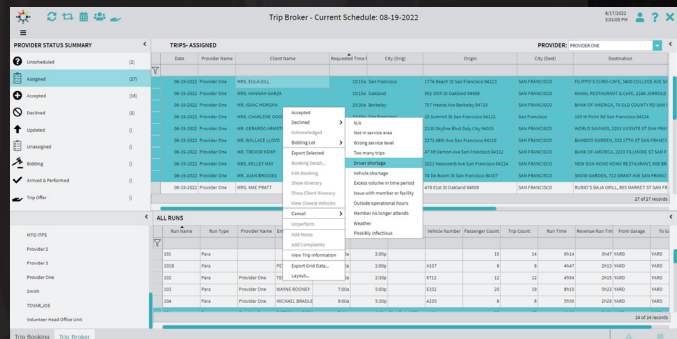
Trip Broker - Current Schedule: 08-19-2022

8/17/2022
3:01:05 PM

PROVIDER STATUS SUMMARY

Unscheduled (2)
Assigned (27)
Accepted (18)
Declined (8)
Updated (0)
Unassigned (0)
Bidding (0)
Arrived & Performed (0)
Trip Offer (0)

TRIPS- ASSIGNED

PROVIDER: PROVIDER ONE

| | Date | Provider Name | Client Name | Requested Time | City (Orig) | Origin | City (Dest) | Destination |
|---|---|---|---|---|---|---|---|---|
| | 08-19-2022 | Provider One | MRS. EULA GILL | 10:15a | San Francisco | 1776 Beach St San Francisco 94123 | SAN FRANCISCO | FILIPPO'S EURO CAFE, 3400 FILLMORE ST SA |
| | 08-19-2022 | Provider One | MRS. HANNAH GARBA | 10:15a | Oakland | 2743 Beaumont Ave Oakland 94602 | SAN FRANCISCO | KAHAI RESTAURANT & CAFE, 2246 JERROLD |
| | 08-19-2022 | Provider One | MR. ISAAC MORGAN | 10:15a | Berkeley | 757 Hearst Ave Berkeley 94710 | SAN FRANCISCO | BANK OF AMERICA, 70 GOLD COUNTRY RD |
| | 08-19-2022 | Provider One | MRS. CHARLENE GOO | | San Francisco | 20 Summit St San Francisco 94112 | San Francisco | 160 W Point Rd San Francisco 94124 |
| | 08-19-2022 | Provider One | MR. GERARDO JIMENEZ | | Oakland | 3130 Skyline Blvd Daly City 94015 | SAN FRANCISCO | WORLD SAVINGS, 2511 VICENTE ST SAN FRA |
| | 08-19-2022 | Provider One | MRS. WALLACE LLOYD | | San Francisco | 2275 48th Ave San Francisco 94116 | SAN FRANCISCO | BAMBOO GARDEN, 335 37TH ST SAN FRANCI |
| | 08-19-2022 | Provider One | MR. TREVOR KEMP | | San Francisco | 47 Mt Vernon Ave San Francisco 94112 | SAN FRANCISCO | BANK OF AMERICA, 2310 FILLMORE ST SAN |
| | 08-19-2022 | Provider One | MRS. KELLEY MAY | | San Francisco | 2021 Newcomb Ave San Francisco 94124 | SAN FRANCISCO | NEW SUN HONG KONG RESTAURANT, 606 BR |
| | 08-19-2022 | Provider One | MR. JUAN BRIDGES | | San Francisco | 74 De Boom St San Francisco 94107 | SAN FRANCISCO | SNOW GARDEN, 712 GRANT AVE SAN FRANCI |
| | 08-19-2022 | Provider One | MRS. MAE PRATT | | | 478 61st St Oakland 94609 | SAN FRANCISCO | RUBIO'S BAJA GRILL, 865 MARKET ST SAN FR |

27 of 27 records

Accepted
Declined
Acknowledged
Bidding Lot
Export Selected
Booking Detail...
Edit Booking
Show Itinerary
Show Client Itinerary
View Cleared Vehicle
Cancel
Unperform
Add Notes
Add Complaints
View Trip Information
Export Grid Data...
Layout...

N/A
Not in service area
Wrong service level
Too many trips
Driver shortage
Vehicle shortage
Excess volume in time period
Issue with member or facility
Outside operational hours
Member no longer attends
Weather
Possibly infectious

ALL RUNS

HTD ITPS
Provider 2
Provider 3
Provider One
Smith
TOVAR,JOE
Volunteer Head Office Unit

| | Run Name | Run Type | Provider Name | Driver | | | Vehicle Number | Passenger Count | Trip Count | Run Time | Revenue Run Time | From Garage | To Ga |
|---|---|---|---|---|---|---|---|---|---|---|---|---|---|
| | 101 | Para | | | 0a | 3:00p | | 15 | 14 | 8h14 | 3h47 | YARD | YARD |
| | 101B | Para | | PE | 0a | 3:00p | 4107 | 8 | 8 | 4h47 | 2h12 | YARD | YARD |
| | 102 | Para | Provider One | TE | 0a | 3:00p | 6712 | 12 | 12 | 4h54 | 2h13 | YARD | YARD |
| | 103 | Para | Provider One | WAYNE ROONEY | 7:30a | 5:00p | 5102 | 20 | 19 | 8h15 | 3h22 | YARD | YARD |
| | 104 | Para | Provider One | MICHAEL BRADLE | 8:00a | 5:00p | 4108 | 8 | 8 | 5h56 | 2h24 | YARD | YARD |

24 of 24 records

Trip Bookings Trip Broker